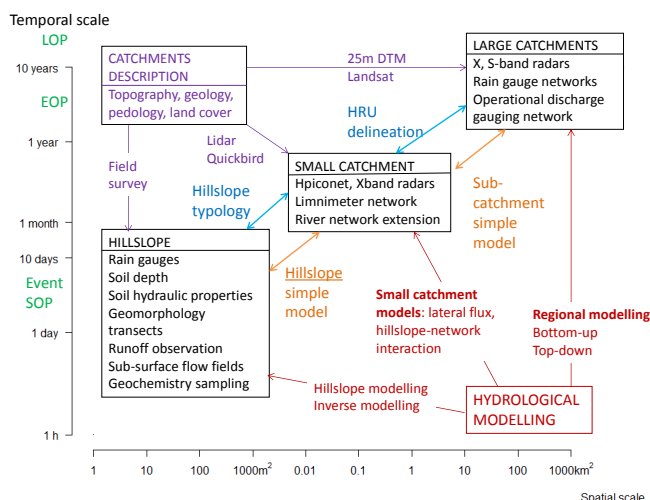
Temporal scale

LOP

10 years

EOP

1 year

1 month

10 days

Event
SOP

1 day

1 h

CATCHMENTS DESCRIPTION
Topography, geology, pedology, land cover

25m DTM
Landsat

LARGE CATCHMENTS
X, S-band radars
Rain gauge networks
Operational discharge gauging network

HRU delineation

Lidar
Quickbird

Field survey

Hillslope typology

SMALL CATCHMENT
Hpiconet, Xband radars
Limnimeter network
River network extension

Sub-catchment simple model

HILLSLOPE
Rain gauges
Soil depth
Soil hydraulic properties
Geomorphology transects
Runoff observation
Sub-surface flow fields
Geochemistry sampling

Hillslope simple model

Small catchment models: lateral flux, hillslope-network interaction

Regional modelling
Bottom-up
Top-down

Hillslope modelling
Inverse modelling

HYDROLOGICAL MODELLING

1 10 100 1000m$^2$ 0.01 0.1 1 10 100 1000km$^2$

Spatial scale